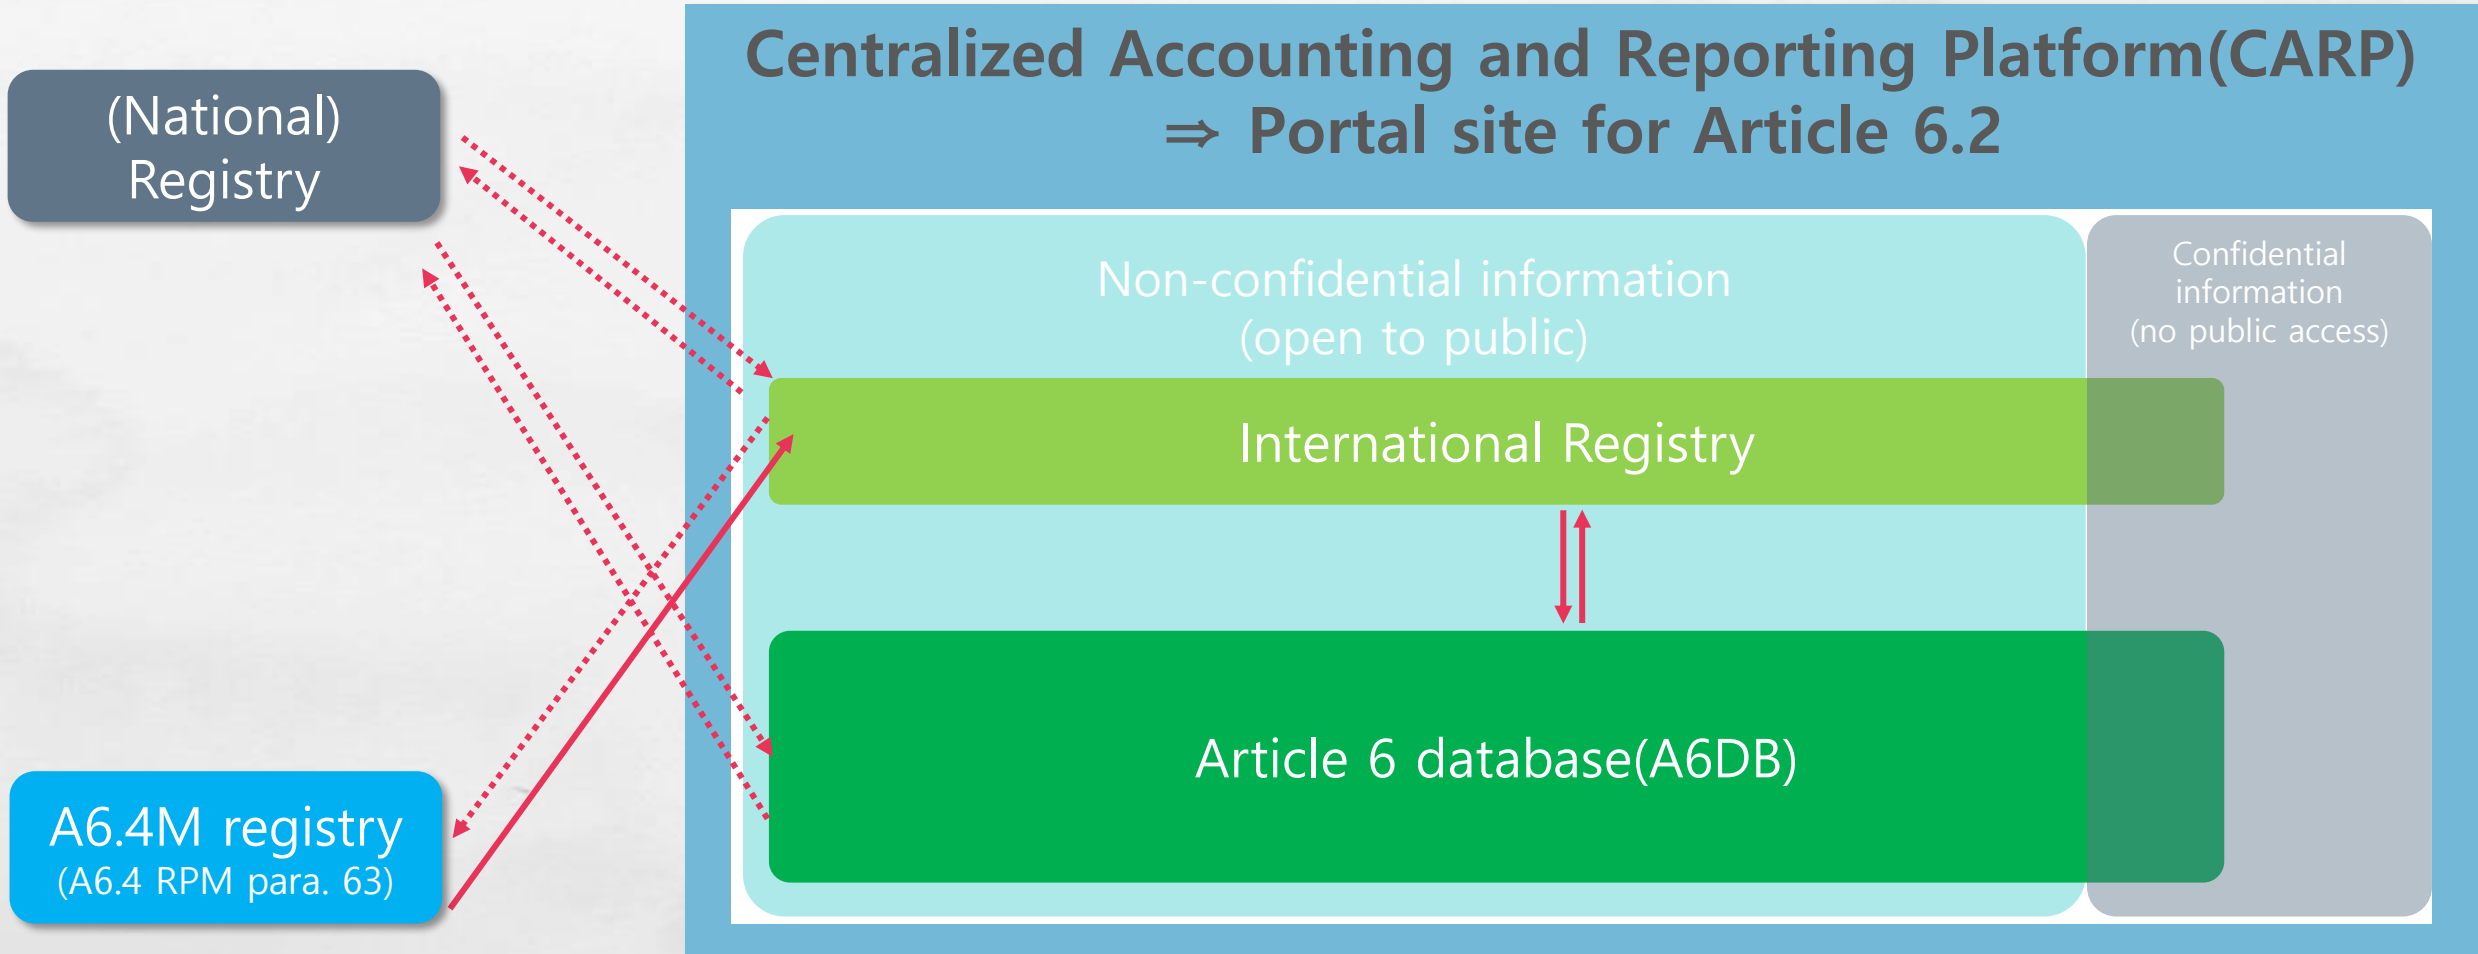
(National) Registry

A6.4M registry
(A6.4 RPM para. 63)

Centralized Accounting and Reporting Platform(CARP)
⇒ Portal site for Article 6.2

Non-confidential information
(open to public)

Confidential information
(no public access)

International Registry

Article 6 database(A6DB)